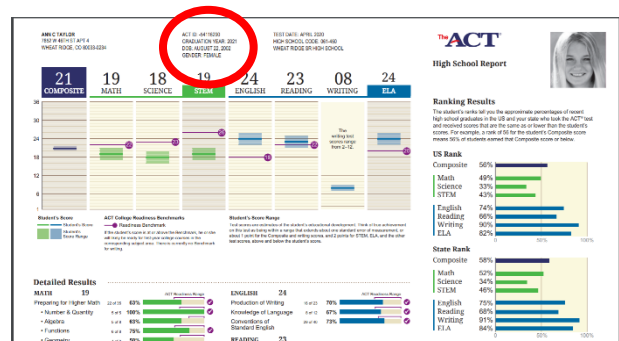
AMI C TAYLOR
7852 W 46TH ST APT 4
WHEAT RIDGE, CO 80033-2284

ACT ID: -94176093
GRADUATION YEAR: 2021
DOB: AUGUST 22, 2002
GENDER: FEMALE

TEST DATE: APRIL 2020
HIGH SCHOOL CODE: 061-460
WHEAT RIDGE SR HIGH SCHOOL

The ACT

High School Report

| 21 COMPOSITE | 19 MATH | 18 SCIENCE | 19 STEM | 24 ENGLISH | 23 READING | 08 WRITING | 24 ELA |
|---|---|---|---|---|---|---|---|

36
32
28
24
20
16
12
8
4
1

The writing test score range from 2–12.

Student's Score
Student's Score Range

ACT College Readiness Benchmarks
Readiness Benchmark

If the student's score is at or above the benchmark, he or she will likely be ready for first-year college courses in the corresponding subject area. There is currently no benchmark for writing.

Student's Score Range

Test scores are estimates of the student's educational development. Think of the achievement on this test as being within a range that extends about one standard error of measurement, or about 1 point for the Composite and writing scores, and 2 points for STEM, ELA, and the other test scores, above and below the student's score.

Ranking Results

The student's ranks tell you the approximate percentages of recent high school graduates in the US and your state who took the ACT® test and received scores that are the same as or lower than the student's scores. For example, a rank of 56 for the student's Composite score means 56% of students earned that Composite score or below.

US Rank
| | |
|---|---|
| Composite | 56% |
| Math | 49% |
| Science | 45% |
| STEM | 43% |
| English | 74% |
| Reading | 66% |
| Writing | 90% |
| ELA | 82% |

0% 50% 100%

State Rank
| | |
|---|---|
| Composite | 58% |
| Math | 52% |
| Science | 34% |
| STEM | 46% |
| English | 75% |
| Reading | 68% |
| Writing | 91% |
| ELA | 84% |

0% 50% 100%

Detailed Results

MATH 19
ACT Readiness Range
Preparing for Higher Math 23 of 35 63%
• Number & Quantity 6 of 8 75%
• Algebra 6 of 10 60%
• Functions 6 of 8 75%
• Geometry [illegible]

ENGLISH 24
ACT Readiness Range
Production of Writing 16 of 23 70%
Knowledge of Language 8 of 12 67%
Conventions of Standard English 30 of 40 75%

READING 23